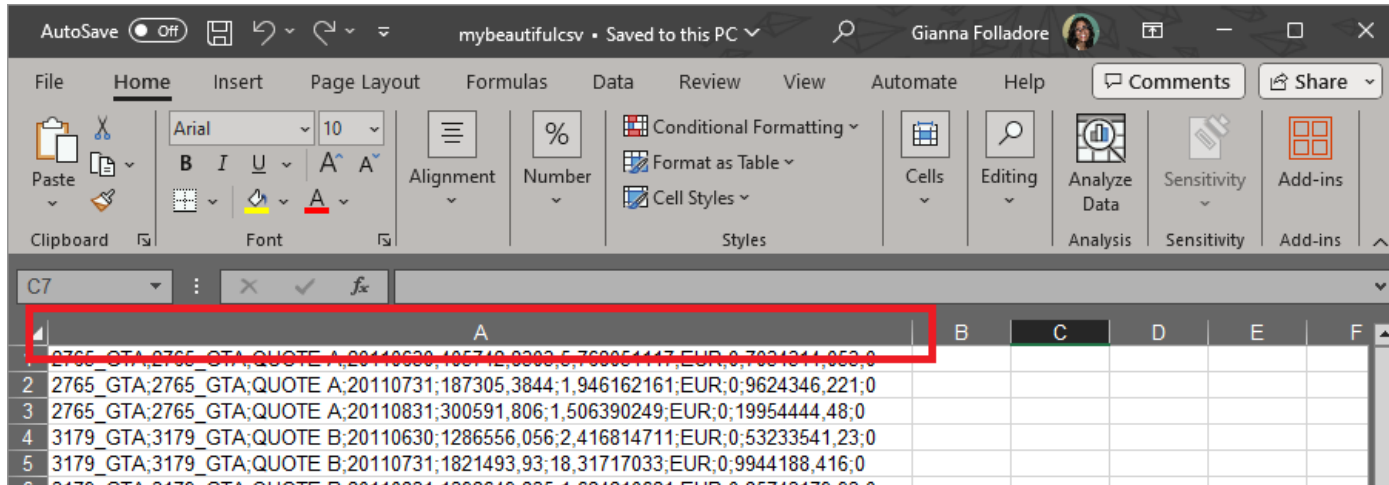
AutoSave Off mybeautifulcsv • Saved to this PC Gianna Folladore

File Home Insert Page Layout Formulas Data Review View Automate Help Comments Share

Paste Clipboard Arial 10 B I U A A Font Alignment Number Conditional Formatting Format as Table Cell Styles Styles Cells Editing Analyze Data Analysis Sensitivity Sensitivity Add-ins Add-ins

C7 fx

| | A | B | C | D | E | F |
|---|---|---|---|---|---|---|
| 1 | 2765_GTA;2765_GTA;QUOTE A;20110630;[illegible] | | | | | |
| 2 | 2765_GTA;2765_GTA;QUOTE A;20110731;187305,3844;1,946162161;EUR;0;9624346,221;0 | | | | | |
| 3 | 2765_GTA;2765_GTA;QUOTE A;20110831;300591,806;1,506390249;EUR;0;19954444,48;0 | | | | | |
| 4 | 3179_GTA;3179_GTA;QUOTE B;20110630;1286556,056;2,416814711;EUR;0;53233541,23;0 | | | | | |
| 5 | 3179_GTA;3179_GTA;QUOTE B;20110731;1821493,93;18,31717033;EUR;0;9944188,416;0 | | | | | |